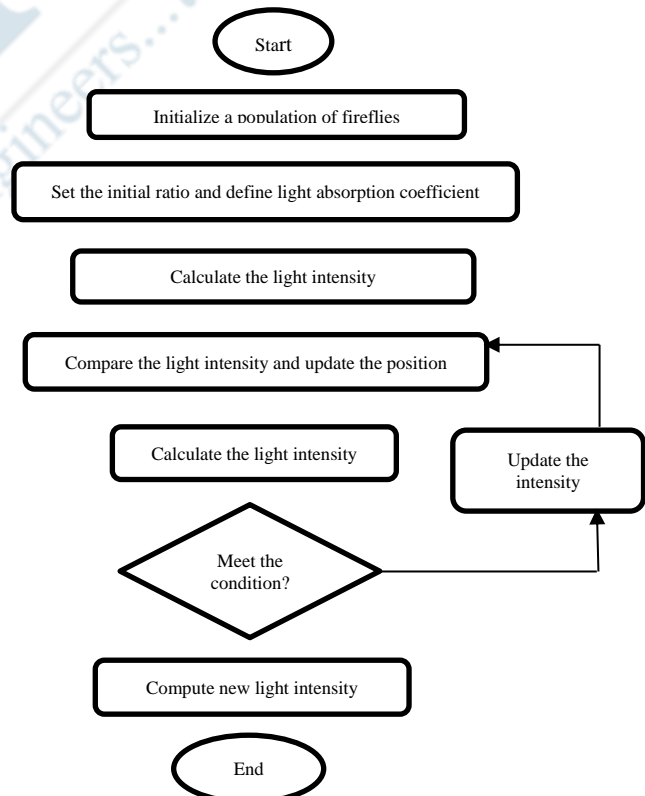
...ineers...

Start

Initialize a population of fireflies

Set the initial ratio and define light absorption coefficient

Calculate the light intensity

Compare the light intensity and update the position

Calculate the light intensity

Update the intensity

Meet the condition?

Compute new light intensity

End